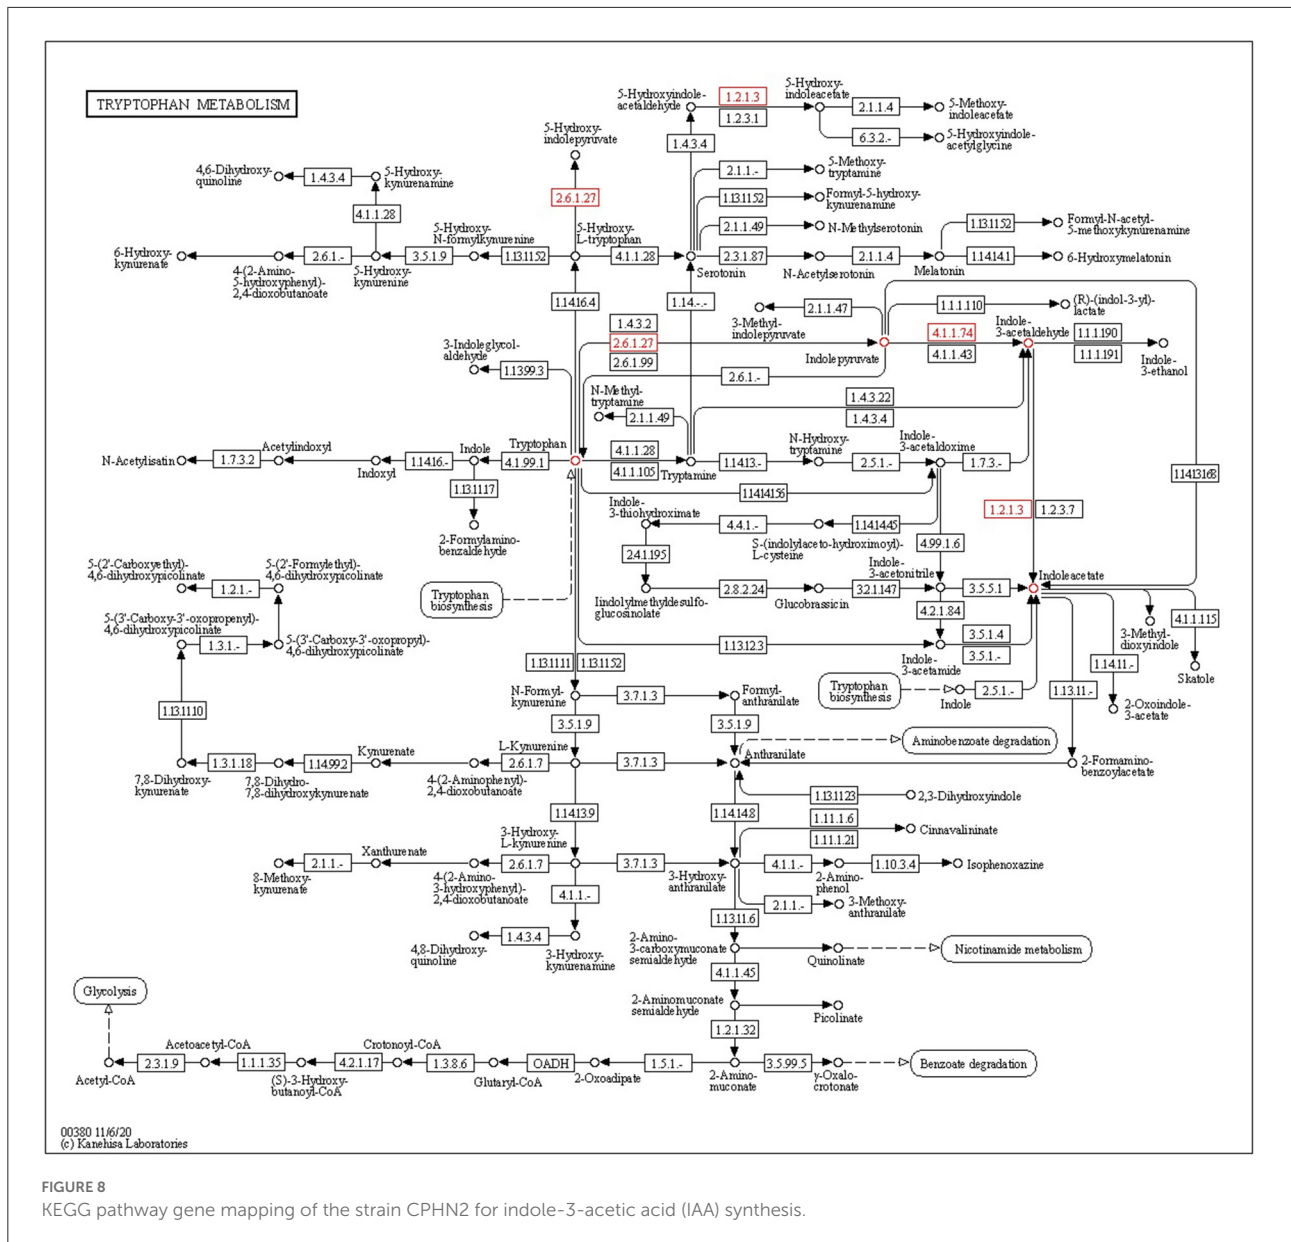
TRYPTOPHAN METABOLISM

5-Hydroxyindole-acetaldehyde
1.2.1.3
1.2.3.1
5-Hydroxy-indoleacetate
2.1.1.4
5-Methoxy-indoleacetate
6.3.2.-
5-Hydroxyindole-acetylglycine
5-Hydroxy-indolepyruvate
1.4.3.4
2.1.1.-
5-Methoxy-tryptamine
1.13.11.52
Formyl-5-hydroxy-kynurenamine
2.6.1.27
2.1.1.49
N-Methylserotonin
1.13.11.52
Formyl-N-acetyl-5-methoxykynurenamine
4,6-Dihydroxy-quinoline
1.4.3.4
5-Hydroxy-kynurenamine
4.1.1.28
5-Hydroxy-N-formylkynurenine
5-Hydroxy-L-tryptophan
6-Hydroxy-kynurenate
2.6.1.-
3.5.1.9
1.13.11.52
4.1.1.28
2.3.1.87
2.1.1.4
1.14.14.1
6-Hydroxymelatonin
4-(2-Amino-5-hydroxyphenyl)-2,4-dioxobutanoate
5-Hydroxy-kynurenine
Serotonin
N-Acetylserotonin
Melatonin
1.14.16.4
1.14.-.-
2.1.1.47
1.1.1.110
(R)-(indol-3-yl)-lactate
1.4.3.2
3-Methyl-indolepyruvate
2.6.1.27
4.1.1.74
Indole-3-acetaldehyde
1.1.1.190
3-Indoleglycol-aldehyde
2.6.1.99
Indolepyruvate
4.1.1.43
1.1.1.191
Indole-3-ethanol
1.13.99.3
2.6.1.-
N-Methyl-tryptamine
1.4.3.22
1.4.3.4
2.1.1.49
Acetylindoxyl
Indole
Tryptophan
4.1.1.28
N-Hydroxy-tryptamine
Indole-3-acetaldoxime
N-Acetylisatin
1.7.3.2
Indoxyl
1.14.16.-
4.1.99.1
4.1.1.105
Tryptamine
1.14.13.-
2.5.1.-
1.7.3.-
1.14.13.168
1.13.11.17
1.14.14.156
Indole-3-thiohydroximate
4.4.1.-
1.14.14.45
1.2.1.3
1.2.3.7
2-Formylamino-benzaldehyde
S-(indolylaceto-hydroximoyl)-L-cysteine
4.99.1.6
2.4.1.195
5-(2'-Carboxyethyl)-4,6-dihydroxypicolinate
5-(2'-Formylethyl)-4,6-dihydroxypicolinate
Indole-3-acetonitrile
Indoleacetate
1.2.1.-
Tryptophan biosynthesis
Iindolylmethyldesulfo-glucosinolate
2.8.2.24
Glucobrassicin
3.2.1.147
3.5.5.1
5-(3'-Carboxy-3'-oxopropenyl)-4,6-dihydroxypicolinate
4.2.1.84
4.1.1.115
1.3.1.-
5-(3'-Carboxy-3'-oxopropyl)-4,6-dihydroxypicolinate
1.13.12.3
3.5.1.4
3-Methyl-dioxyindole
1.13.11.11
1.13.11.52
3.5.1.-
1.14.11.-
Skatole
Indole-3-acetamide
Tryptophan biosynthesis
2.5.1.-
Indole
1.13.11.-
N-Formyl-kynurenine
3.7.1.3
Formyl-anthranilate
2-Oxoindole-3-acetate
1.13.11.10
3.5.1.9
3.5.1.9
Aminobenzoate degradation
Kynurenate
L-Kynurenine
7,8-Dihydroxy-kynurenate
1.3.1.18
7,8-Dihydro-7,8-dihydroxykynurenate
1.14.99.2
2.6.1.7
4-(2-Aminophenyl)-2,4-dioxobutanoate
3.7.1.3
Anthranilate
2-Formamino-benzoylacetate
1.13.11.23
2,3-Dihydroxyindole
1.14.13.9
1.14.14.8
1.11.1.6
1.11.1.21
Cinnavalininate
Xanthurenate
3-Hydroxy-L-kynurenine
8-Methoxy-kynurenate
2.1.1.-
2.6.1.7
3.7.1.3
4.1.1.-
1.10.3.4
Isophenoxazine
4-(2-Amino-3-hydroxyphenyl)-2,4-dioxobutanoate
3-Hydroxy-anthranilate
2-Amino-phenol
4.1.1.-
2.1.1.-
3-Methoxy-anthranilate
1.13.11.6
1.4.3.4
4,8-Dihydroxy-quinoline
3-Hydroxy-kynurenamine
2-Amino-3-carboxymuconate semialdehyde
Quinolinate
Nicotinamide metabolism
4.1.1.45
Glycolysis
2-Aminomuconate semialdehyde
Picolinate
1.2.1.32
Acetoacetyl-CoA
Crotonoyl-CoA
Acetyl-CoA
2.3.1.9
1.1.1.35
4.2.1.17
1.3.8.6
OADH
1.5.1.-
3.5.99.5
Benzoate degradation
(S)-3-Hydroxy-butanoyl-CoA
Glutaryl-CoA
2-Oxoadipate
2-Amino-muconate
γ-Oxalo-crotonate

00380 11/6/20
(c) Kanehisa Laboratories

FIGURE 8
KEGG pathway gene mapping of the strain CPHN2 for indole-3-acetic acid (IAA) synthesis.